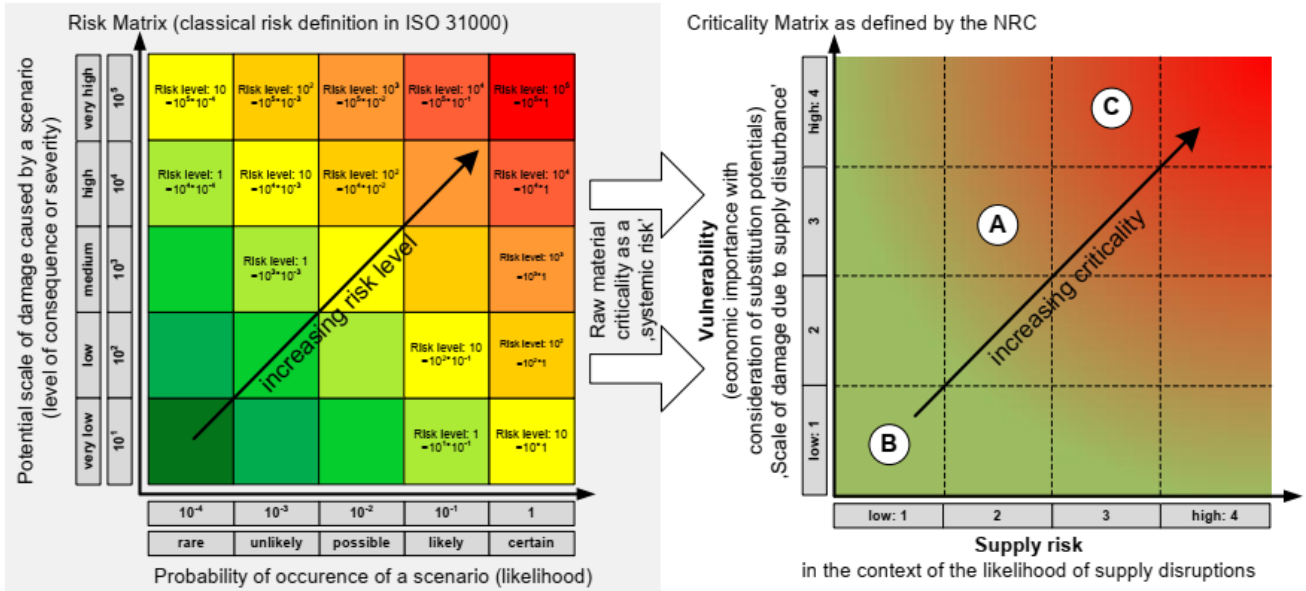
Risk Matrix (classical risk definition in ISO 31000)

Potential scale of damage caused by a scenario (level of consequence or severity)

| | | | | | | |
|---|---|---|---|---|---|---|
| very high | $10^5$ | Risk level: 10 $=10^5*10^{-4}$ | Risk level: $10^2$ $=10^5*10^{-3}$ | Risk level: $10^3$ $=10^5*10^{-2}$ | Risk level: $10^4$ $=10^5*10^{-1}$ | Risk level: $10^5$ $=10^5*1$ |
| high | $10^4$ | Risk level: 1 $=10^4*10^{-4}$ | Risk level: 10 $=10^4*10^{-3}$ | Risk level: $10^2$ $=10^4*10^{-2}$ | | Risk level: $10^4$ $=10^4*1$ |
| medium | $10^3$ | | Risk level: 1 $=10^3*10^{-3}$ | | | Risk level: $10^3$ $=10^3*1$ |
| low | $10^2$ | | | | Risk level: 10 $=10^2*10^{-1}$ | Risk level: $10^2$ $=10^2*1$ |
| very low | $10^1$ | | | | Risk level: 1 $=10^1*10^{-1}$ | Risk level: 10 $=10^1*1$ |
| | | $10^{-4}$ | $10^{-3}$ | $10^{-2}$ | $10^{-1}$ | 1 |
| | | rare | unlikely | possible | likely | certain |

increasing risk level

Probability of occurence of a scenario (likelihood)

Raw material criticality as a ‚systemic risk'

Criticality Matrix as defined by the NRC

Vulnerability
(economic importance with consideration of substitution potentials)
‚Scale of damage due to supply disturbance'

high: 4
3
2
low: 1

C
A
B

increasing criticality

low: 1
2
3
high: 4

Supply risk
in the context of the likelihood of supply disruptions